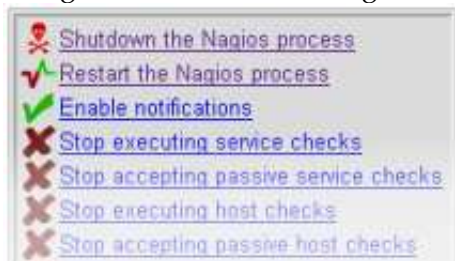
Shutdown the Nagios process
Restart the Nagios process
Enable notifications
Stop executing service checks
Stop accepting passive service checks
Stop executing host checks
Stop accepting passive host checks